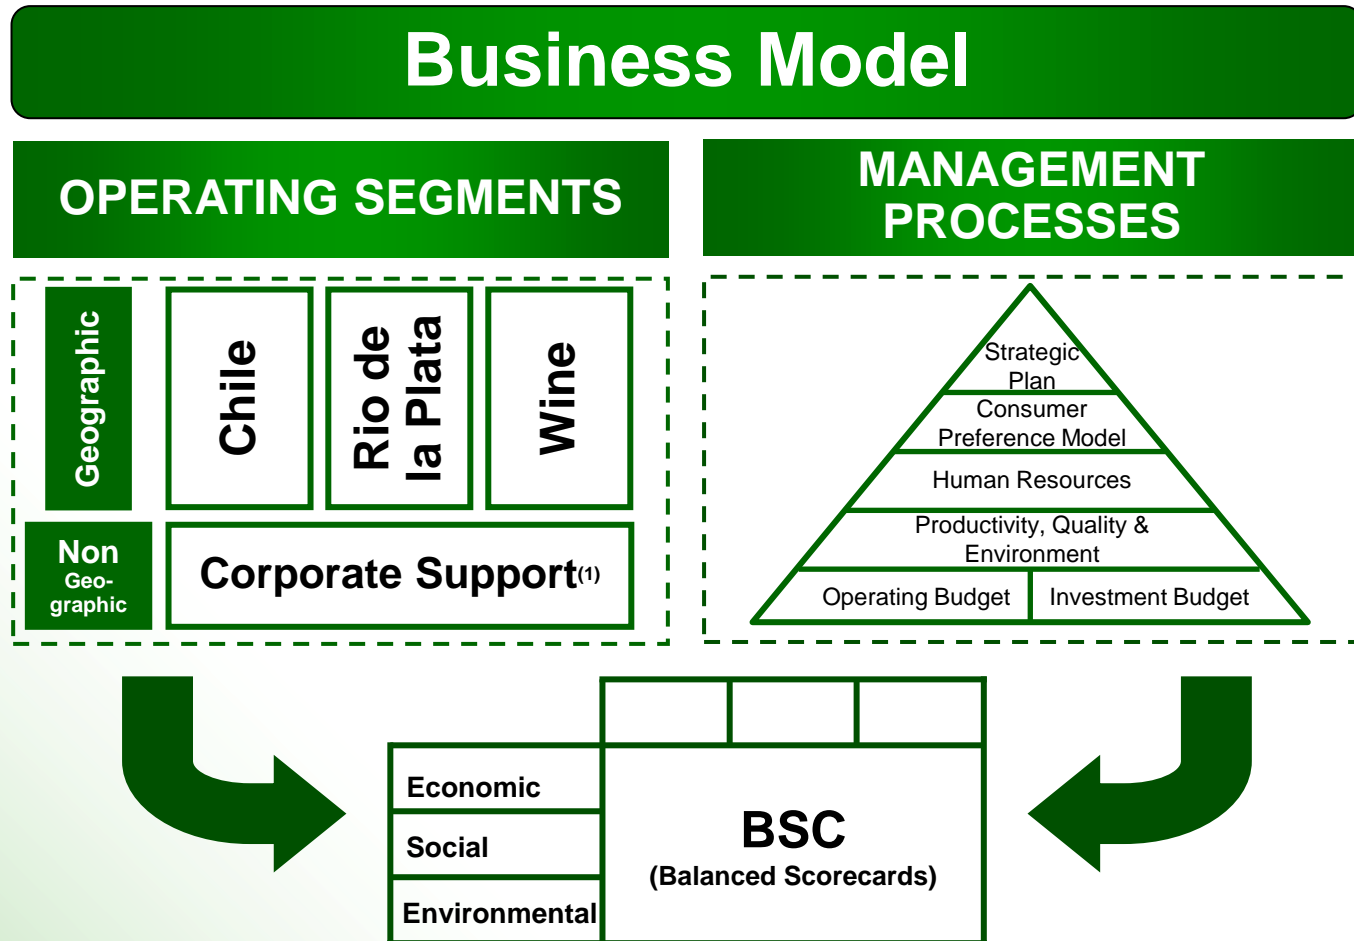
Business Model

OPERATING SEGMENTS

MANAGEMENT PROCESSES

Geographic

Chile

Rio de la Plata

Wine

Non Geo-graphic

Corporate Support$^{(1)}$

Strategic Plan

Consumer Preference Model

Human Resources

Productivity, Quality & Environment

Operating Budget

Investment Budget

Economic

Social

Environmental

BSC
(Balanced Scorecards)